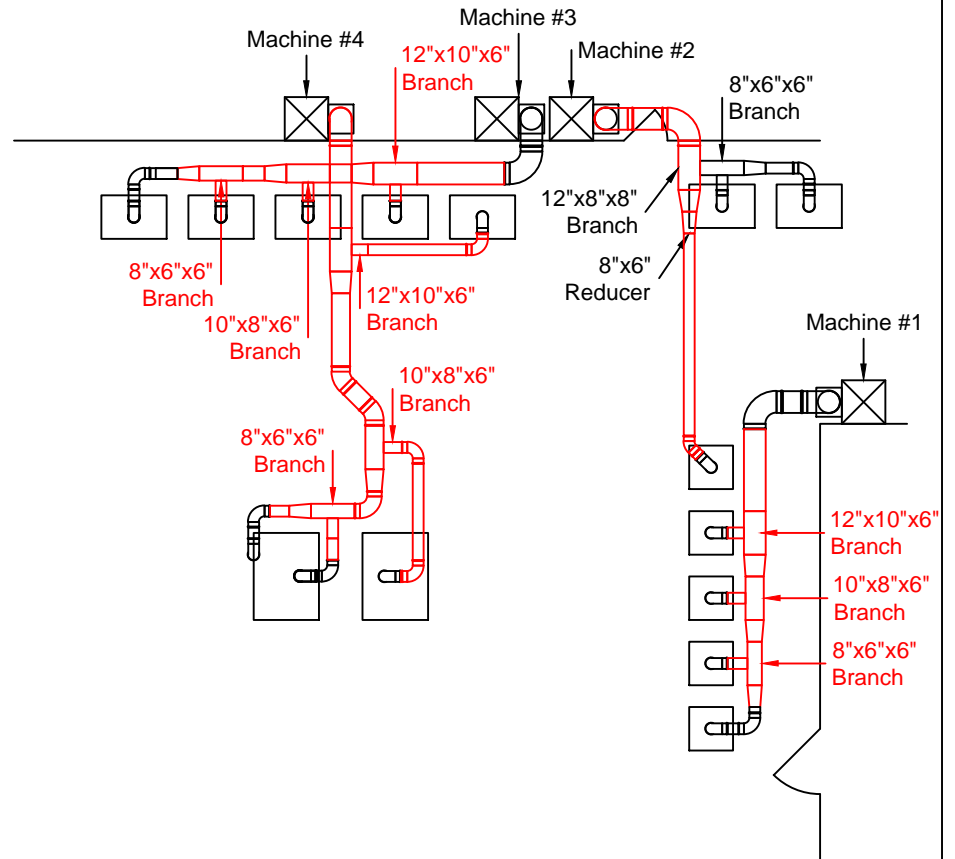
Machine #4

Machine #3

12"x10"x6"
Branch

Machine #2

8"x6"x6"
Branch

12"x8"x8"
Branch

8"x6"
Reducer

8"x6"x6"
Branch

10"x8"x6"
Branch

12"x10"x6"
Branch

Machine #1

10"x8"x6"
Branch

8"x6"x6"
Branch

12"x10"x6"
Branch

10"x8"x6"
Branch

8"x6"x6"
Branch